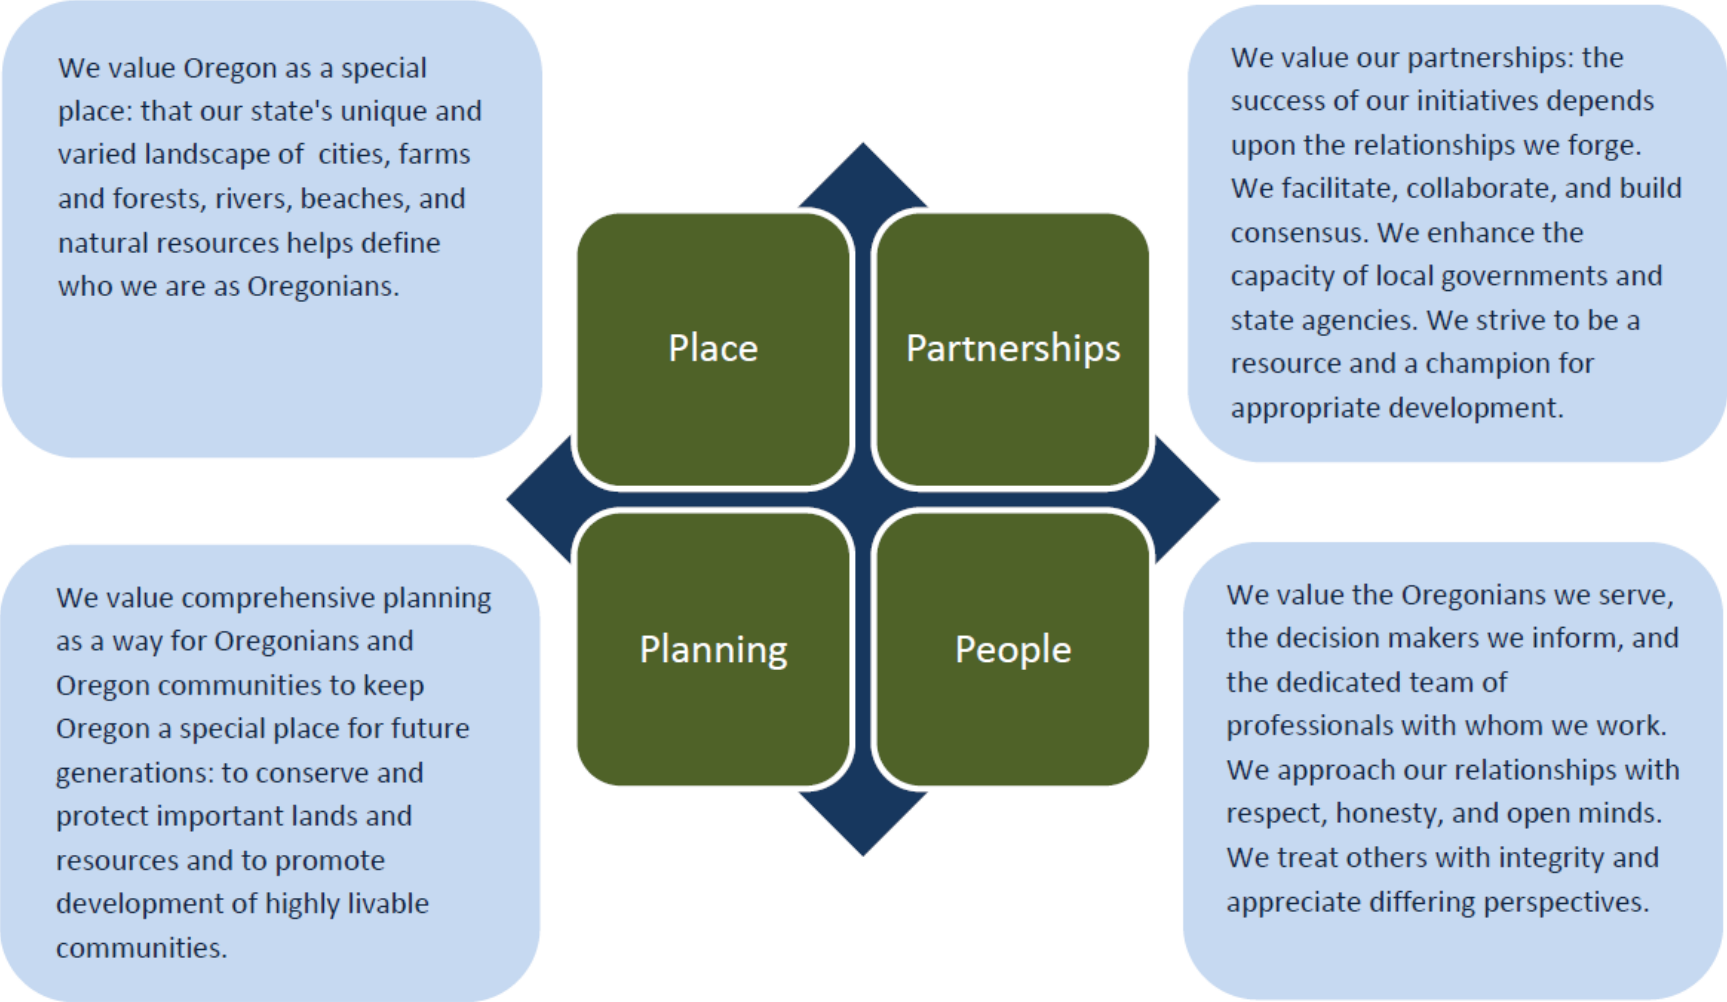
We value Oregon as a special place: that our state's unique and varied landscape of  cities, farms and forests, rivers, beaches, and natural resources helps define who we are as Oregonians.

We value our partnerships: the success of our initiatives depends upon the relationships we forge. We facilitate, collaborate, and build consensus. We enhance the capacity of local governments and state agencies. We strive to be a resource and a champion for appropriate development.

Place

Partnerships

Planning

People

We value comprehensive planning as a way for Oregonians and Oregon communities to keep Oregon a special place for future generations: to conserve and protect important lands and resources and to promote development of highly livable communities.

We value the Oregonians we serve, the decision makers we inform, and the dedicated team of professionals with whom we work. We approach our relationships with respect, honesty, and open minds. We treat others with integrity and appreciate differing perspectives.